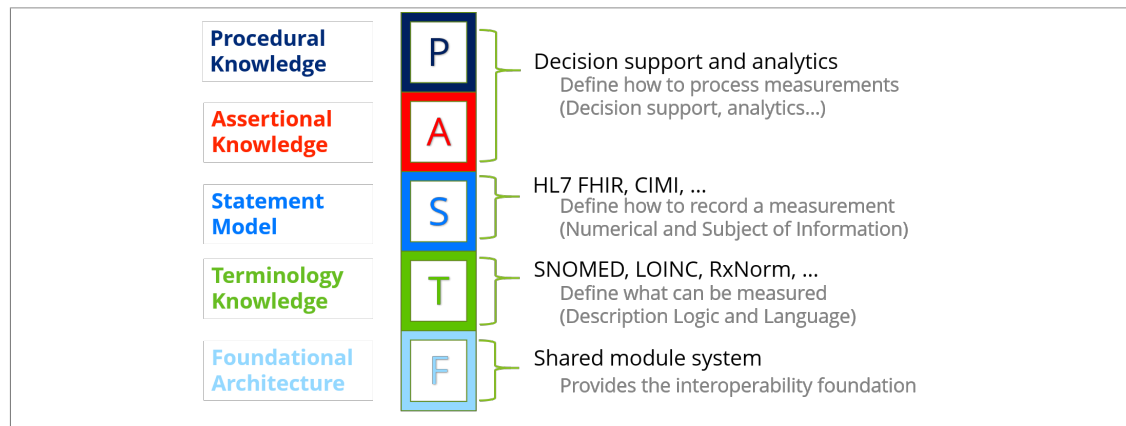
Procedural Knowledge

P

Decision support and analytics
Define how to process measurements
(Decision support, analytics...)

Assertional Knowledge

A

Statement Model

S

HL7 FHIR, CIMI, ...
Define how to record a measurement
(Numerical and Subject of Information)

Terminology Knowledge

T

SNOMED, LOINC, RxNorm, ...
Define what can be measured
(Description Logic and Language)

Foundational Architecture

F

Shared module system
Provides the interoperability foundation